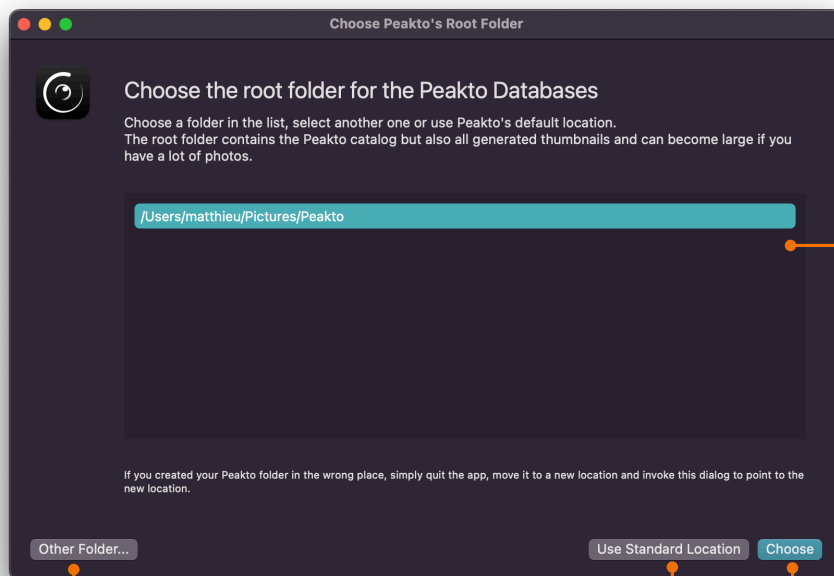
Choose Peakto's Root Folder

Choose the root folder for the Peakto Databases

Choose a folder in the list, select another one or use Peakto's default location.
The root folder contains the Peakto catalog but also all generated thumbnails and can become large if you have a lot of photos.

/Users/matthieu/Pictures/Peakto

If you created your Peakto folder in the wrong place, simply quit the app, move it to a new location and invoke this dialog to point to the new location.

Other Folder...

Use Standard Location

Choose